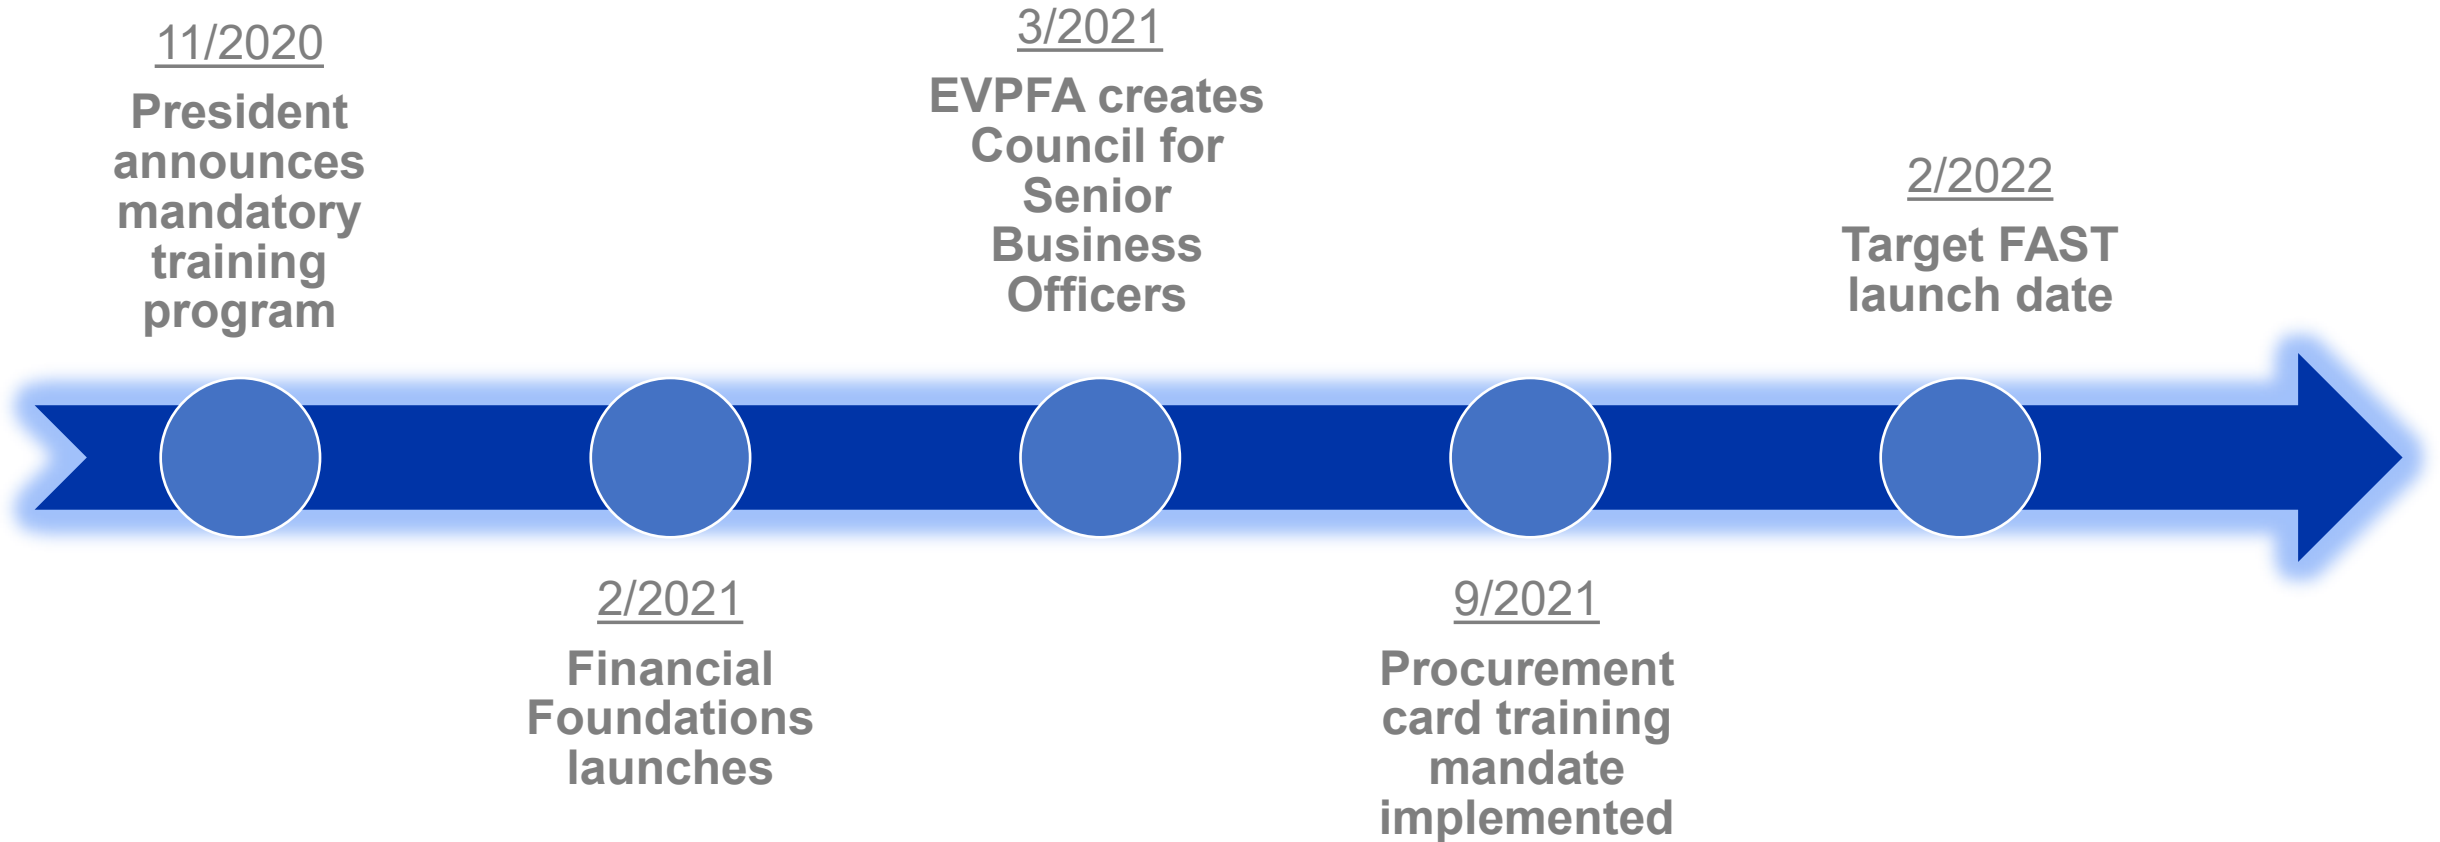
11/2020
President announces mandatory training program

3/2021
EVPFA creates Council for Senior Business Officers

2/2022
Target FAST launch date

2/2021
Financial Foundations launches

9/2021
Procurement card training mandate implemented